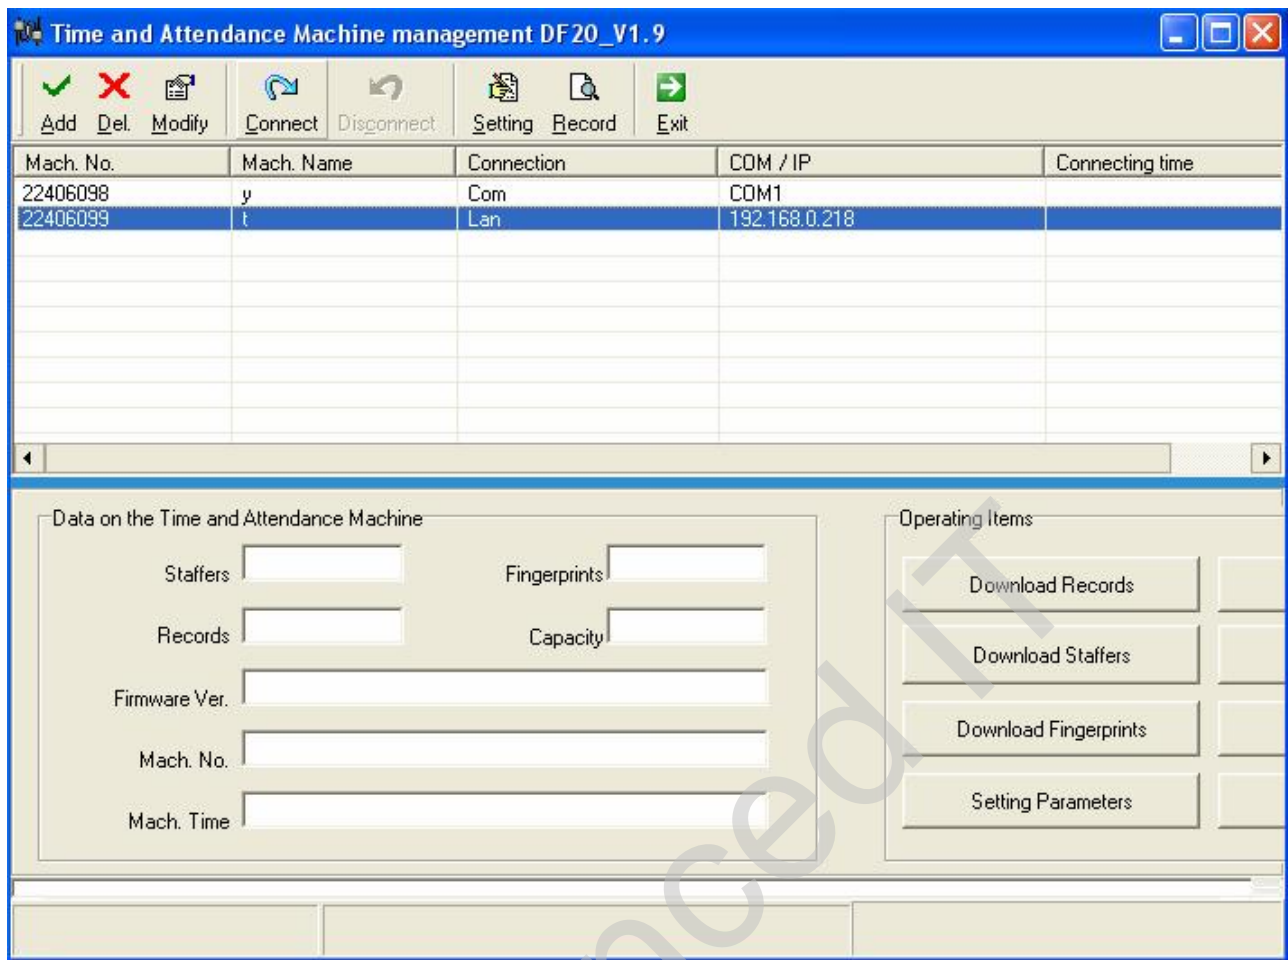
Time and Attendance Machine management DF20_V1.9

Add Del. Modify Connect Disconnect Setting Record Exit

| Mach. No. | Mach. Name | Connection | COM / IP | Connecting time |
|---|---|---|---|---|
| 22406098 | y | Com | COM1 | |
| 22406099 | t | Lan | 192.168.0.218 | |

Data on the Time and Attendance Machine

Staffers

Fingerprints

Records

Capacity

Firmware Ver.

Mach. No.

Mach. Time

Operating Items

Download Records

Download Staffers

Download Fingerprints

Setting Parameters

ced IT